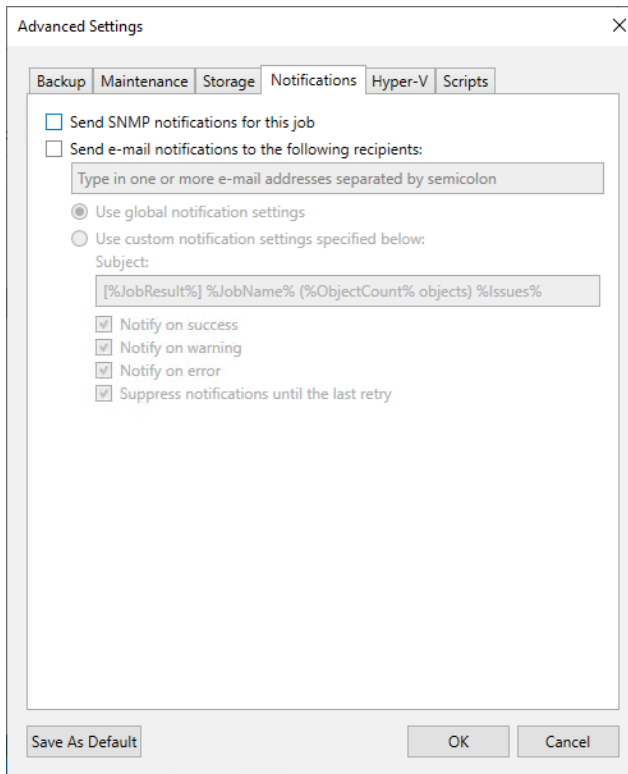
Advanced Settings

Backup | Maintenance | Storage | Notifications | Hyper-V | Scripts

Send SNMP notifications for this job

Send e-mail notifications to the following recipients:

Type in one or more e-mail addresses separated by semicolon

Use global notification settings

Use custom notification settings specified below:

Subject:

[%JobResult%] %JobName% (%ObjectCount% objects) %Issues%

Notify on success

Notify on warning

Notify on error

Suppress notifications until the last retry

Save As Default

OK

Cancel